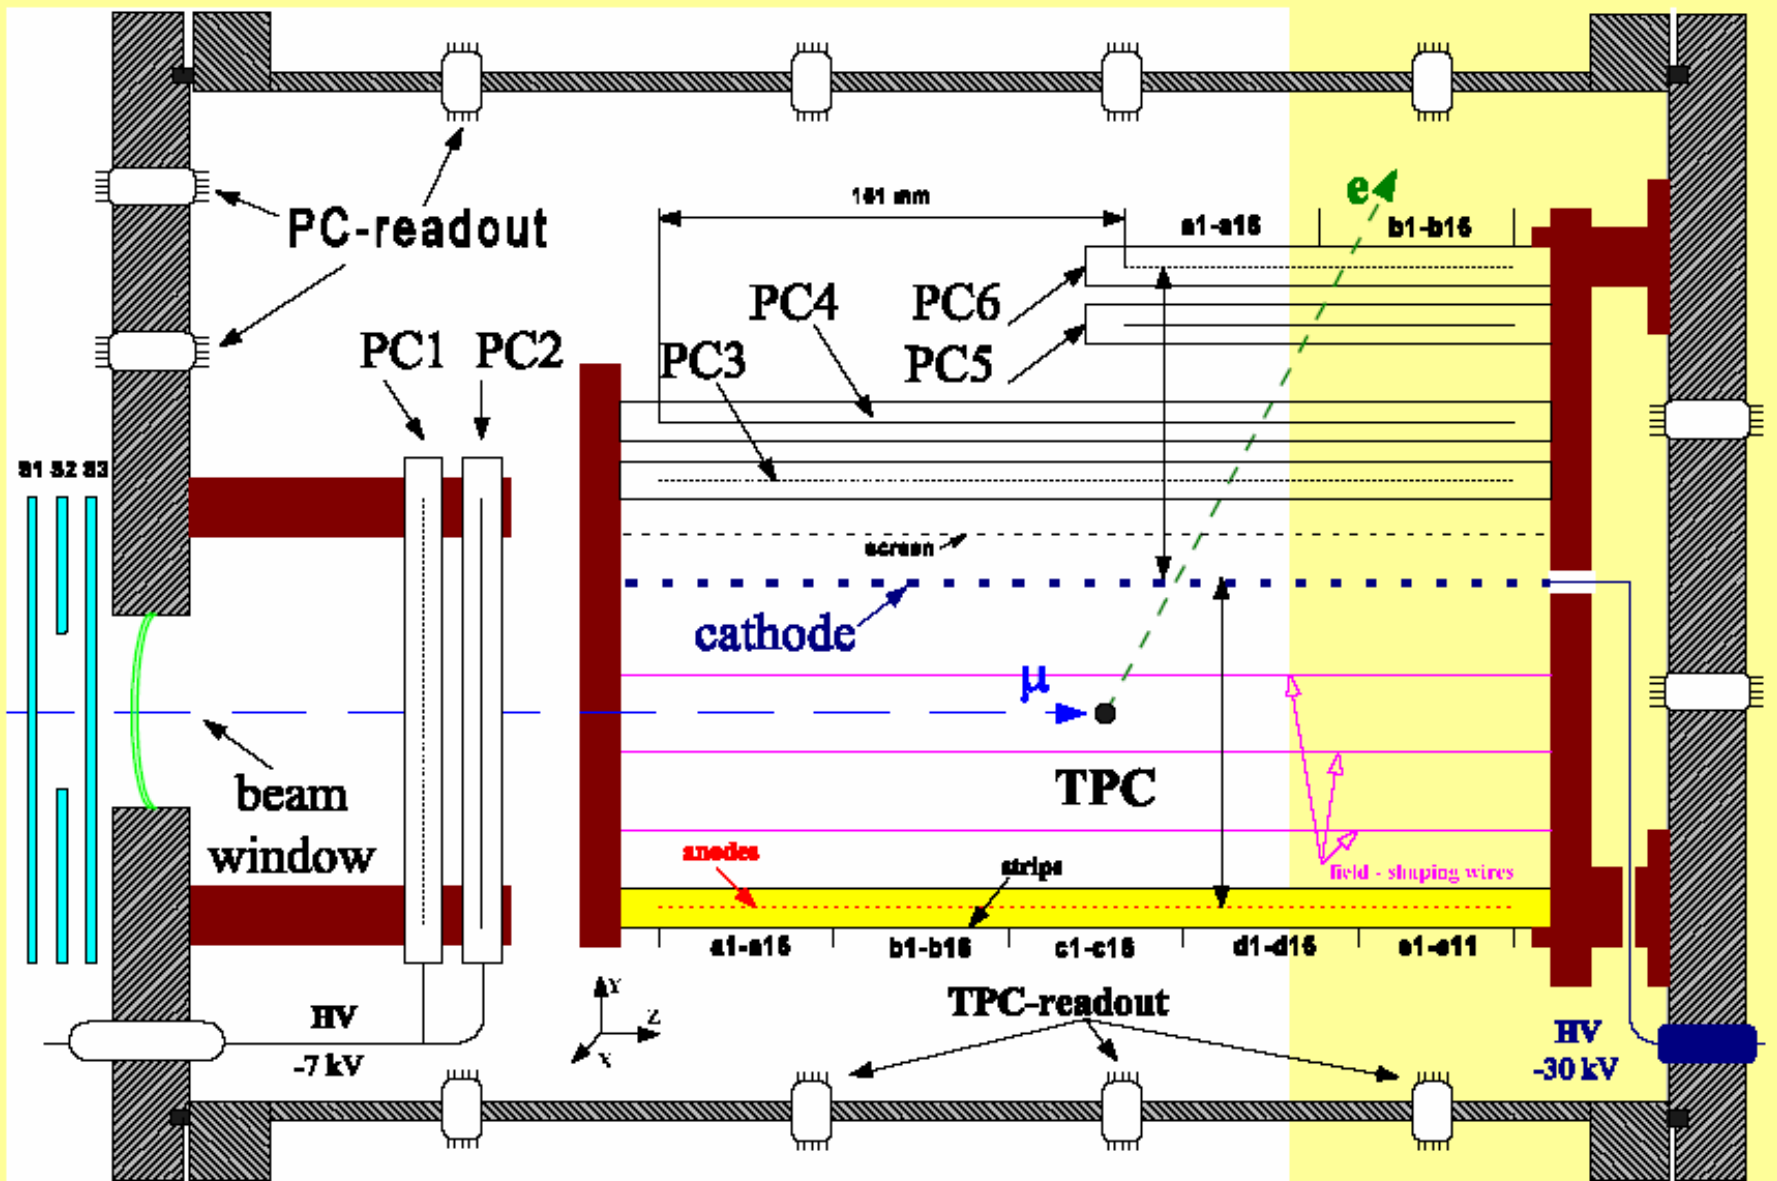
PC-readout

161 mm

e

a1-a16

b1-b16

PC4

PC6

PC1

PC2

PC3

PC5

S1 S2 S3

screen

cathode

μ

beam window

TPC

anodes

strips

field - shaping wires

a1-a16

b1-b16

c1-c16

d1-d16

e1-e11

HV -7 kV

Y

Z

X

TPC-readout

HV -30 kV